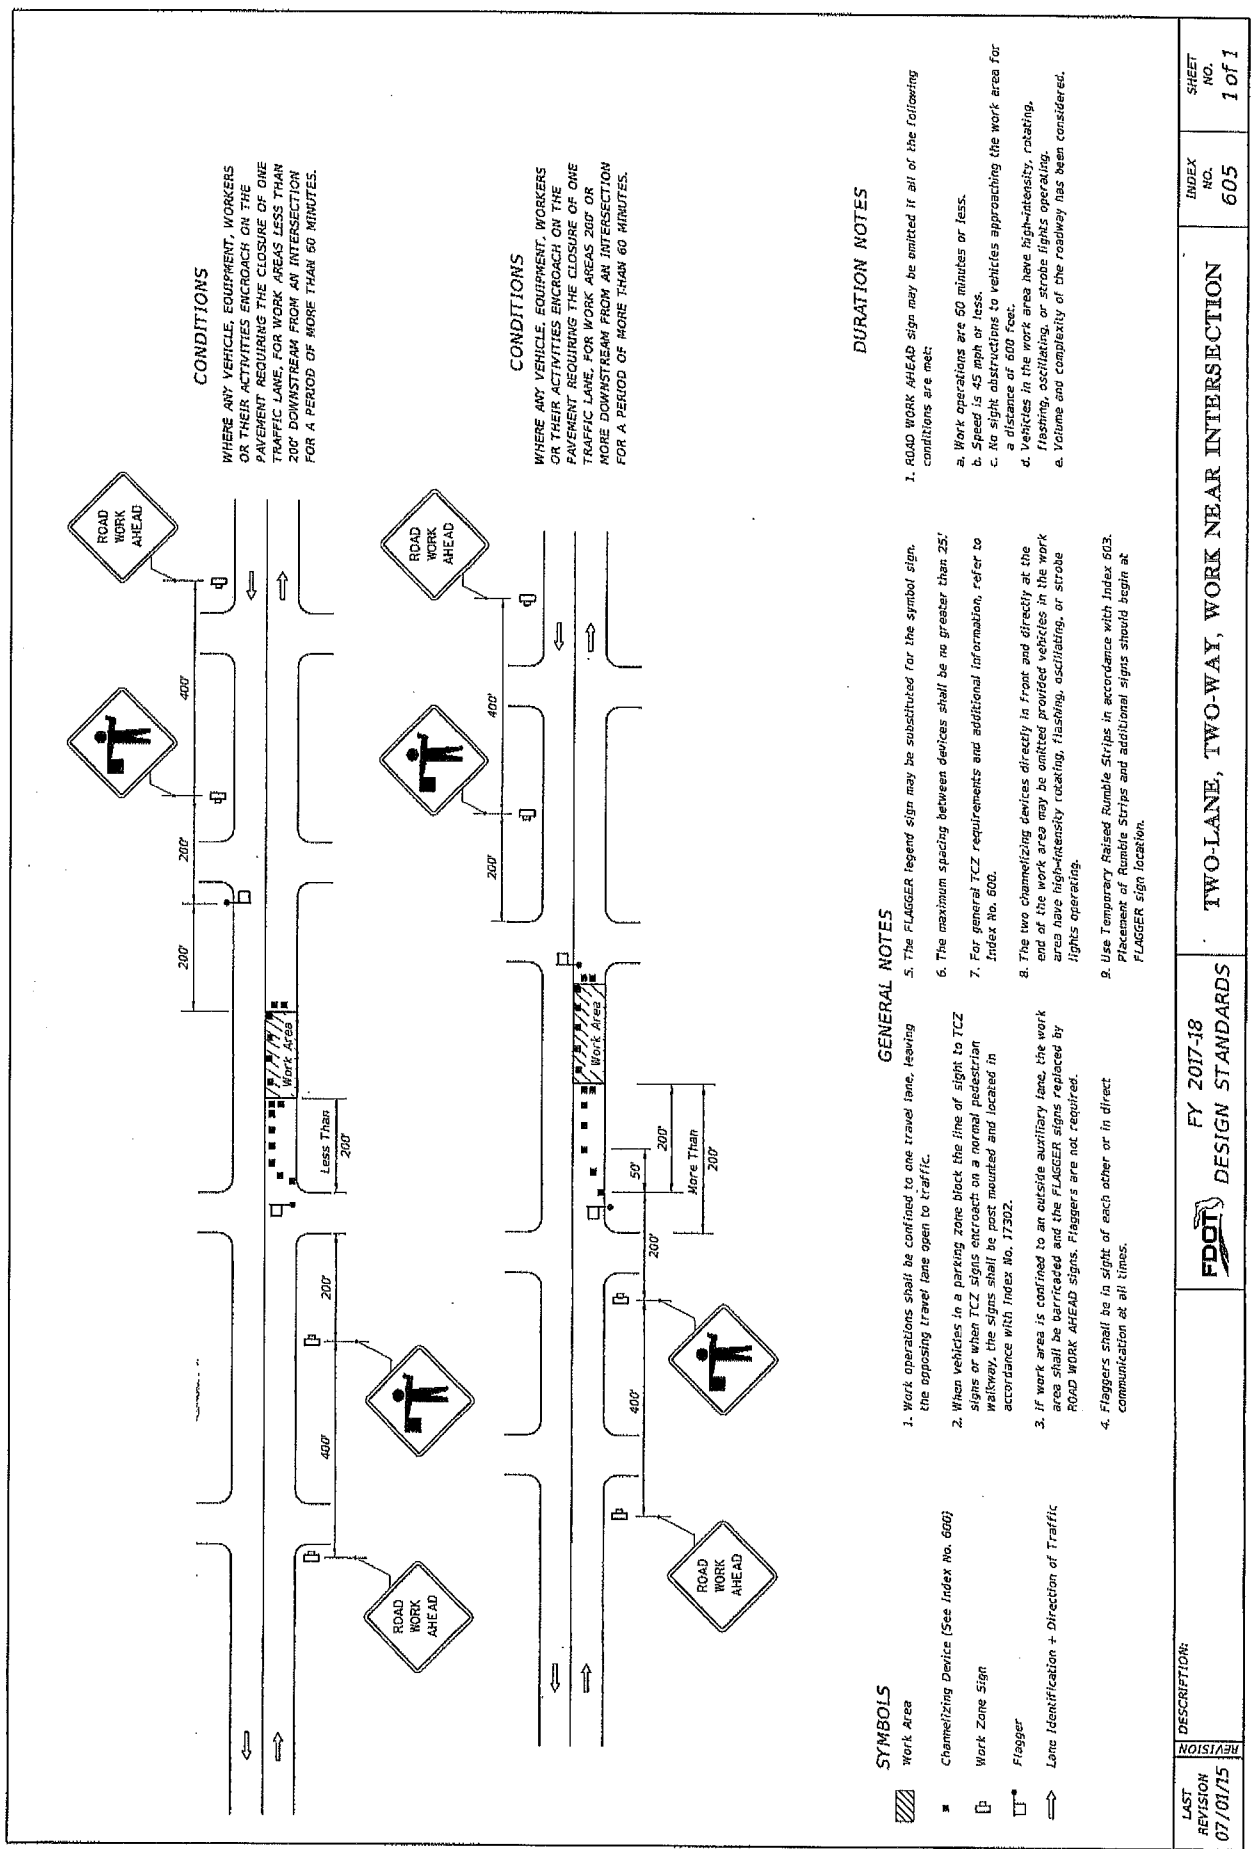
ROAD WORK AHEAD

400'

200'

Less Than 200'

Work Area

200'

200'

400'

ROAD WORK AHEAD

CONDITIONS

WHERE ANY VEHICLE, EQUIPMENT, WORKERS OR THEIR ACTIVITIES ENCROACH ON THE PAVEMENT REQUIRING THE CLOSURE OF ONE TRAFFIC LANE, FOR WORK AREAS LESS THAN 200' DOWNSTREAM FROM AN INTERSECTION FOR A PERIOD OF MORE THAN 60 MINUTES.

ROAD WORK AHEAD

400'

200'

50'

200'

More Than 200'

200'

Work Area

200'

400'

ROAD WORK AHEAD

CONDITIONS

WHERE ANY VEHICLE, EQUIPMENT, WORKERS OR THEIR ACTIVITIES ENCROACH ON THE PAVEMENT REQUIRING THE CLOSURE OF ONE TRAFFIC LANE, FOR WORK AREAS 200' OR MORE DOWNSTREAM FROM AN INTERSECTION FOR A PERIOD OF MORE THAN 60 MINUTES.

SYMBOLS

Work Area

Channelizing Device (See Index No. 600)

Work Zone Sign

Flagger

Lane Identification + Direction of Traffic

GENERAL NOTES

1. Work operations shall be confined to one travel lane, leaving the opposing travel lane open to traffic.

2. When vehicles in a parking zone block the line of sight to TCZ signs or when TCZ signs encroach on a normal pedestrian walkway, the signs shall be post mounted and located in accordance with Index No. 17302.

3. If work area is confined to an outside auxiliary lane, the work area shall be barricaded and the FLAGGER signs replaced by ROAD WORK AHEAD signs. Flaggers are not required.

4. Flaggers shall be in sight of each other or in direct communication at all times.

5. The FLAGGER legend sign may be substituted for the symbol sign.

6. The maximum spacing between devices shall be no greater than 25'.

7. For general TCZ requirements and additional information, refer to Index No. 600.

8. The two channelizing devices directly in front and directly at the end of the work area may be omitted provided vehicles in the work area have high-intensity rotating, flashing, oscillating, or strobe lights operating.

9. Use Temporary Raised Rumble Strips in accordance with Index 603. Placement of Rumble Strips and additional signs should begin at FLAGGER sign location.

DURATION NOTES

1. ROAD WORK AHEAD sign may be omitted if all of the following conditions are met:

a. Work operations are 60 minutes or less.
b. Speed is 45 mph or less.
c. No sight obstructions to vehicles approaching the work area for a distance of 600 feet.
d. Vehicles in the work area have high-intensity, rotating, flashing, oscillating, or strobe lights operating.
e. Volume and complexity of the roadway has been considered.

LAST REVISION 07/01/15 | REVISION | DESCRIPTION: | FDOT | FY 2017-18 DESIGN STANDARDS | TWO-LANE, TWO-WAY, WORK NEAR INTERSECTION | INDEX NO. 605 | SHEET NO. 1 of 1